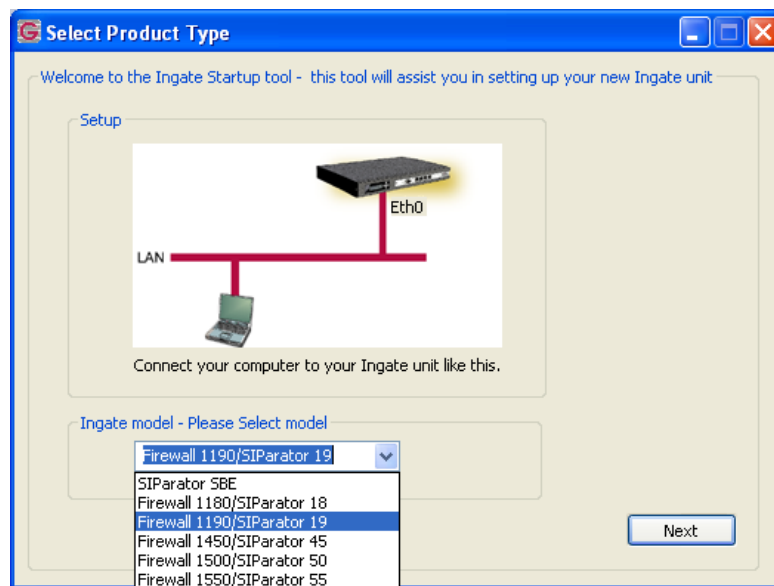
Select Product Type

Welcome to the Ingate Startup tool - this tool will assist you in setting up your new Ingate unit

Setup

Eth0

LAN

Connect your computer to your Ingate unit like this.

Ingate model - Please Select model

Firewall 1190/SIParator 19

SIParator SBE
Firewall 1180/SIParator 18
Firewall 1190/SIParator 19
Firewall 1450/SIParator 45
Firewall 1500/SIParator 50
Firewall 1550/SIParator 55

Next